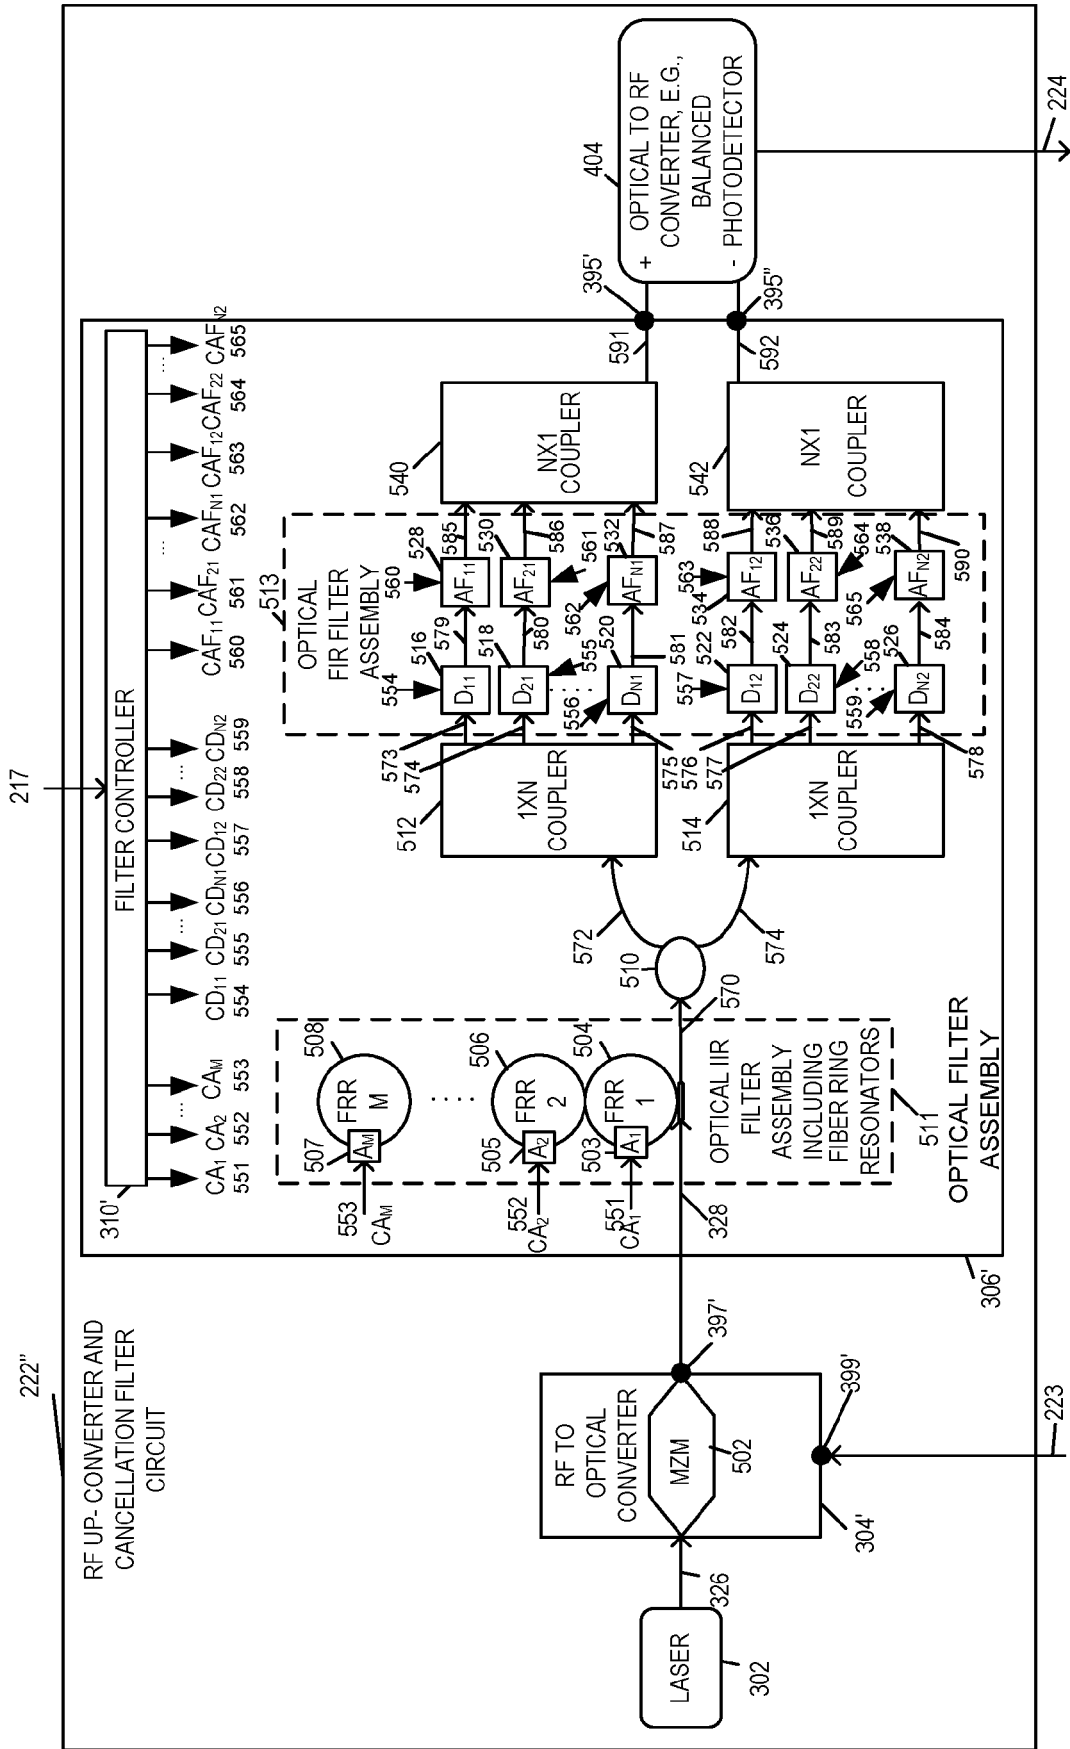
222''

RF UP- CONVERTER AND CANCELLATION FILTER CIRCUIT

LASER

302

326

RF TO OPTICAL CONVERTER

MZM

502

304'

399'

223

397'

306'

310'

FILTER CONTROLLER

217

$CA_1$ 551 $CA_2$ 552 ... $CA_M$ 553 $CD_{11}$ 554 $CD_{21}$ 555 ... $CD_{N1}$ 556 $CD_{12}$ 557 $CD_{22}$ 558 ... $CD_{N2}$ 559 $CAF_{11}$ 560 $CAF_{21}$ 561 ... $CAF_{N1}$ 562 $CAF_{12}$ 563 $CAF_{22}$ 564 ... $CAF_{N2}$ 565

508 FRR M 507 $A_M$ 553 $CA_M$

...

506 FRR 2 505 $A_2$ 552 $CA_2$

504 FRR 1 503 $A_1$ 551 $CA_1$

328

OPTICAL IIR FILTER ASSEMBLY INCLUDING FIBER RING RESONATORS

511

OPTICAL FILTER ASSEMBLY

570

510

572

574

512 1XN COUPLER

514 1XN COUPLER

573 574 575 576 577 578

513

OPTICAL FIR FILTER ASSEMBLY

516 $D_{11}$ 554 518 $D_{21}$ 556 555 520 $D_{N1}$ 522 $D_{12}$ 557 524 $D_{22}$ 559 558 526 $D_{N2}$

579 580 581 582 583 584

528 $AF_{11}$ 560 530 $AF_{21}$ 561 532 $AF_{N1}$ 562 534 $AF_{12}$ 563 536 $AF_{22}$ 564 538 $AF_{N2}$ 565

585 586 587 588 589 590

540 NX1 COUPLER

542 NX1 COUPLER

591

592

395'

395''

404

OPTICAL TO RF CONVERTER, E.G., BALANCED PHOTODETECTOR

+

-

224